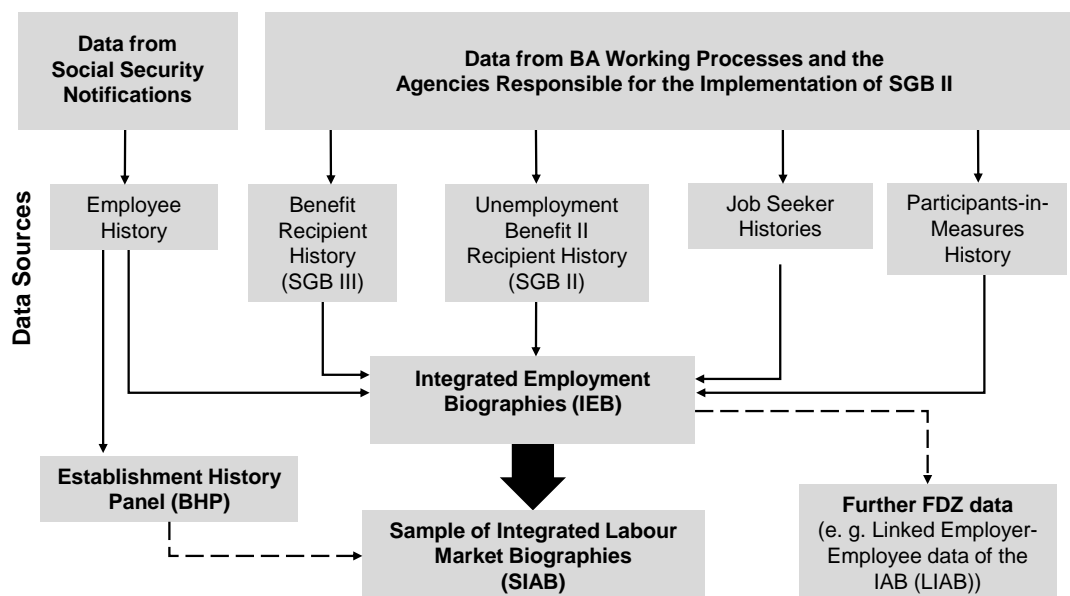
Data from Social Security Notifications

Data from BA Working Processes and the Agencies Responsible for the Implementation of SGB II

Data Sources

Employee History

Benefit Recipient History (SGB III)

Unemployment Benefit II Recipient History (SGB II)

Job Seeker Histories

Participants-in-Measures History

Integrated Employment Biographies (IEB)

Establishment History Panel (BHP)

Sample of Integrated Labour Market Biographies (SIAB)

Further FDZ data (e. g. Linked Employer-Employee data of the IAB (LIAB))